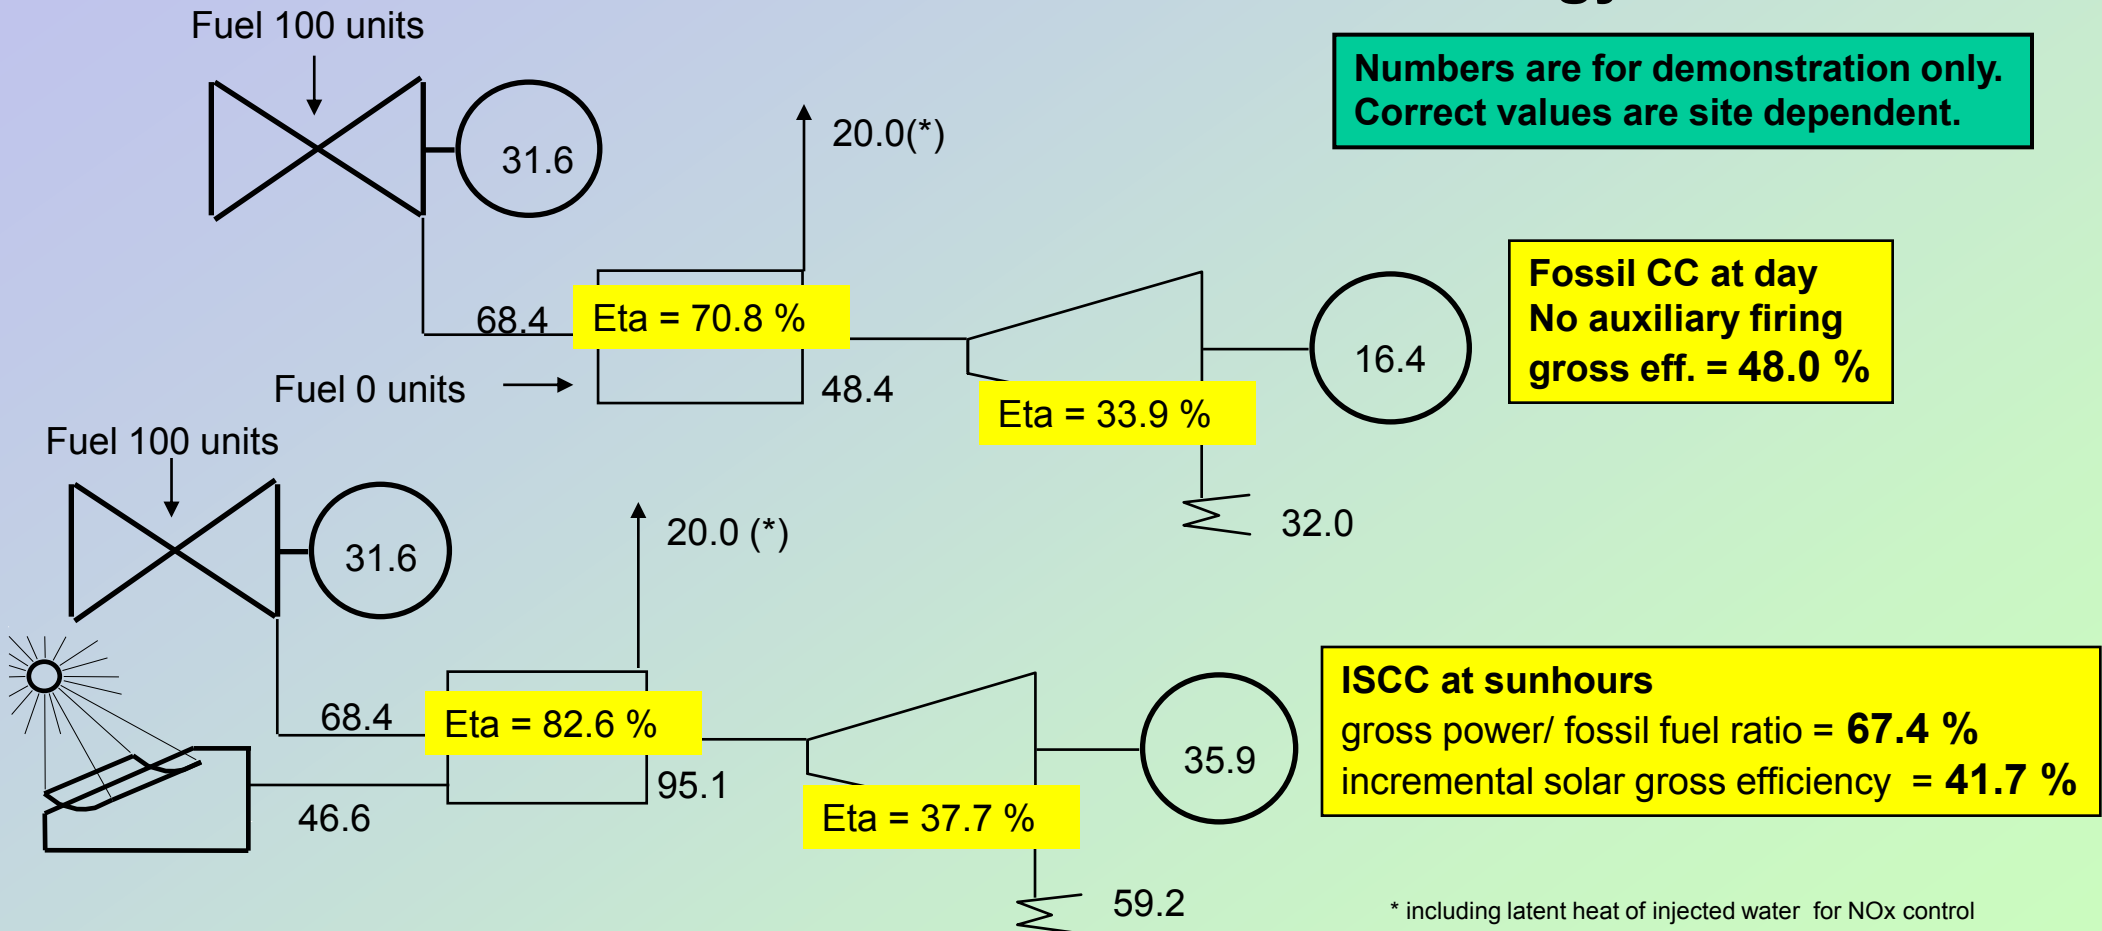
Fuel 100 units

31.6

20.0(*)

Numbers are for demonstration only.
Correct values are site dependent.

68.4

Eta = 70.8 %

Fuel 0 units

48.4

Eta = 33.9 %

16.4

Fossil CC at day
No auxiliary firing
gross eff. = 48.0 %

32.0

Fuel 100 units

31.6

20.0 (*)

68.4

Eta = 82.6 %

95.1

46.6

Eta = 37.7 %

35.9

ISCC at sunhours
gross power/ fossil fuel ratio = 67.4 %
incremental solar gross efficiency = 41.7 %

59.2

* including latent heat of injected water for NOx control